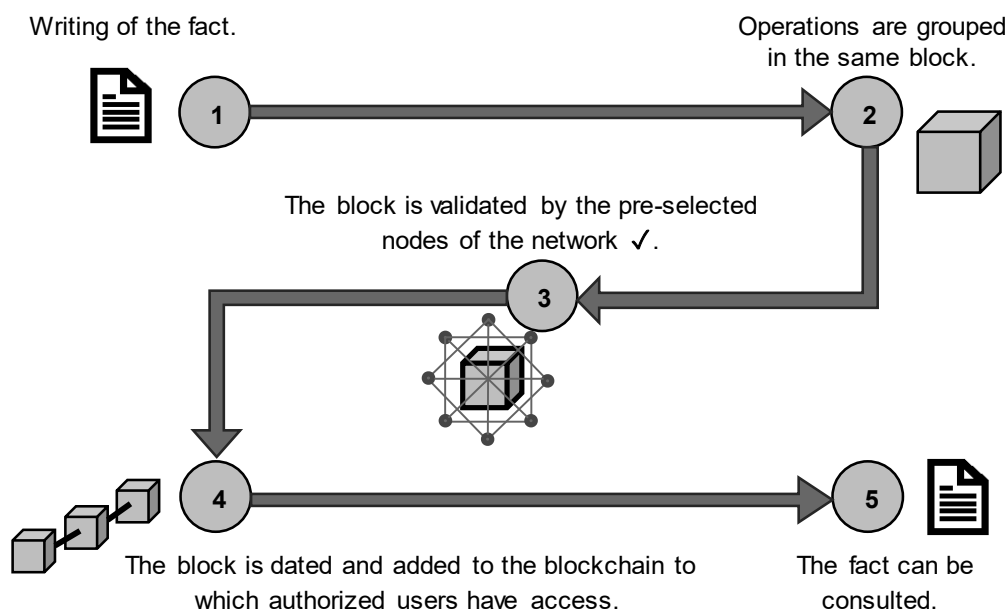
Writing of the fact.

Operations are grouped in the same block.

1

2

The block is validated by the pre-selected nodes of the network ✓.

3

4

5

The block is dated and added to the blockchain to which authorized users have access.

The fact can be consulted.